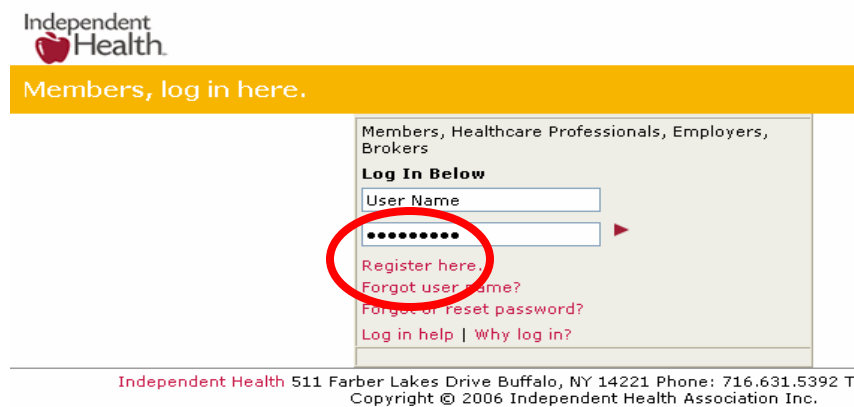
Independent Health.

Members, log in here.

Members, Healthcare Professionals, Employers, Brokers

Log In Below

User Name

●●●●●●●●●

Register here.

Forgot user name?

Forgot or reset password?

Log in help | Why log in?

Independent Health 511 Farber Lakes Drive Buffalo, NY 14221 Phone: 716.631.5392 T

Copyright © 2006 Independent Health Association Inc.